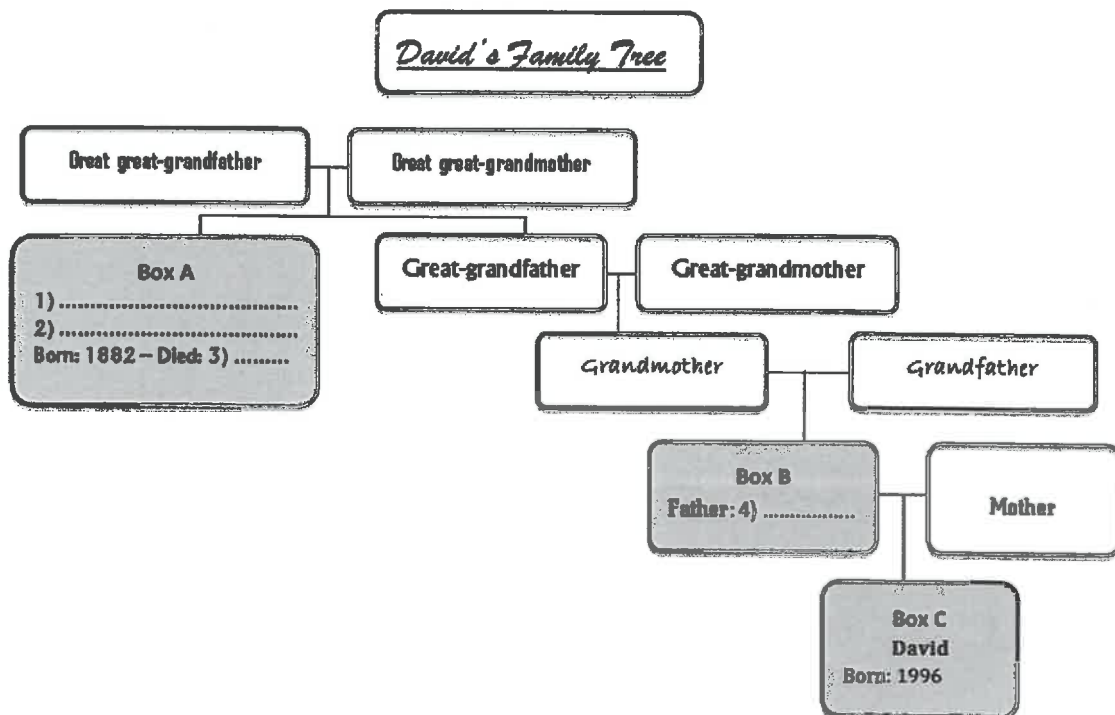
David's Family Tree

Great great-grandfather

Great great-grandmother

Box A
1) ....................................
2) ....................................
Born: 1882 – Died: 3) .........

Great-grandfather

Great-grandmother

Grandmother

Grandfather

Box B
Father: 4) ...................

Mother

Box C
David
Born: 1996